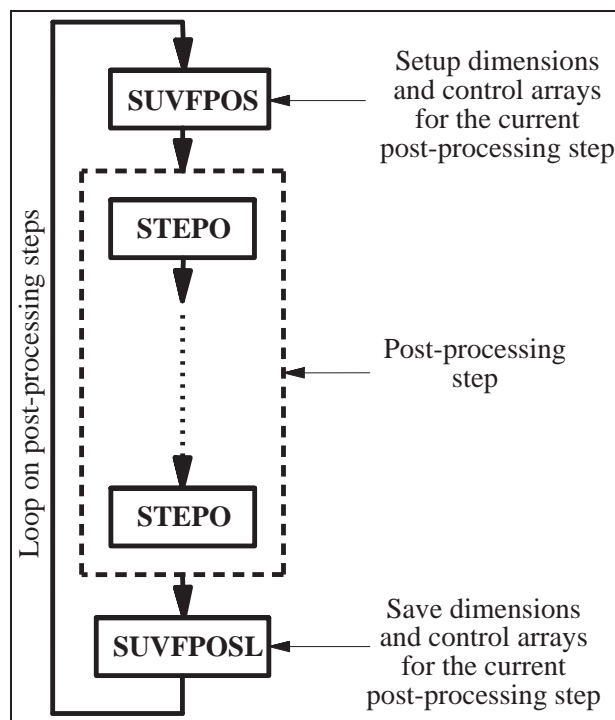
SUVFPOS

Setup dimensions and control arrays for the current post-processing step

Loop on post-processing steps

STEPO

Post-processing step

STEPO

SUVFPOSL

Save dimensions and control arrays for the current post-processing step